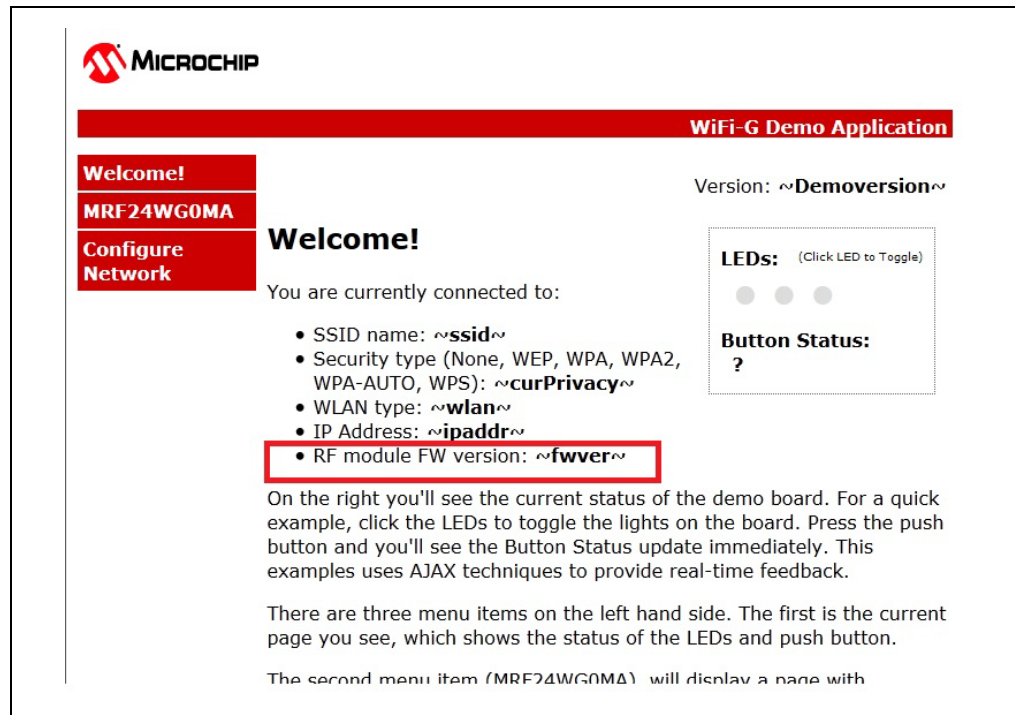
MICROCHIP

WiFi-G Demo Application

Welcome!
MRF24WG0MA
Configure Network

Version: ~Demoversion~

Welcome!

You are currently connected to:

- SSID name: ~ssid~
- Security type (None, WEP, WPA, WPA2, WPA-AUTO, WPS): ~curPrivacy~
- WLAN type: ~wlan~
- IP Address: ~ipaddr~
- RF module FW version: ~fwver~

LEDs: (Click LED to Toggle)

Button Status:
?

On the right you'll see the current status of the demo board. For a quick example, click the LEDs to toggle the lights on the board. Press the push button and you'll see the Button Status update immediately. This examples uses AJAX techniques to provide real-time feedback.

There are three menu items on the left hand side. The first is the current page you see, which shows the status of the LEDs and push button.

The second menu item (MRF24WG0MA), will display a page with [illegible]